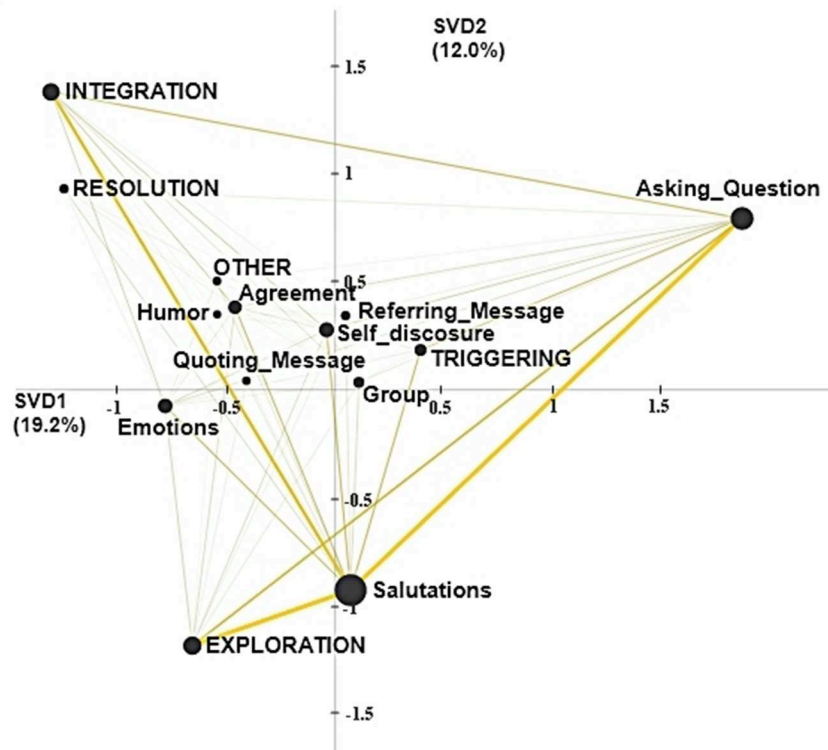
SVD2
(12.0%)

1.5

INTEGRATION

1

RESOLUTION

Asking_Question

OTHER

0.5

Agreement

Humor

Referring_Message

Self_discosure

TRIGGERING

Quoting_Message

SVD1
(19.2%)

-1

-0.5

Group

0.5

1

1.5

Emotions

-0.5

Salutations

-1

EXPLORATION

-1.5